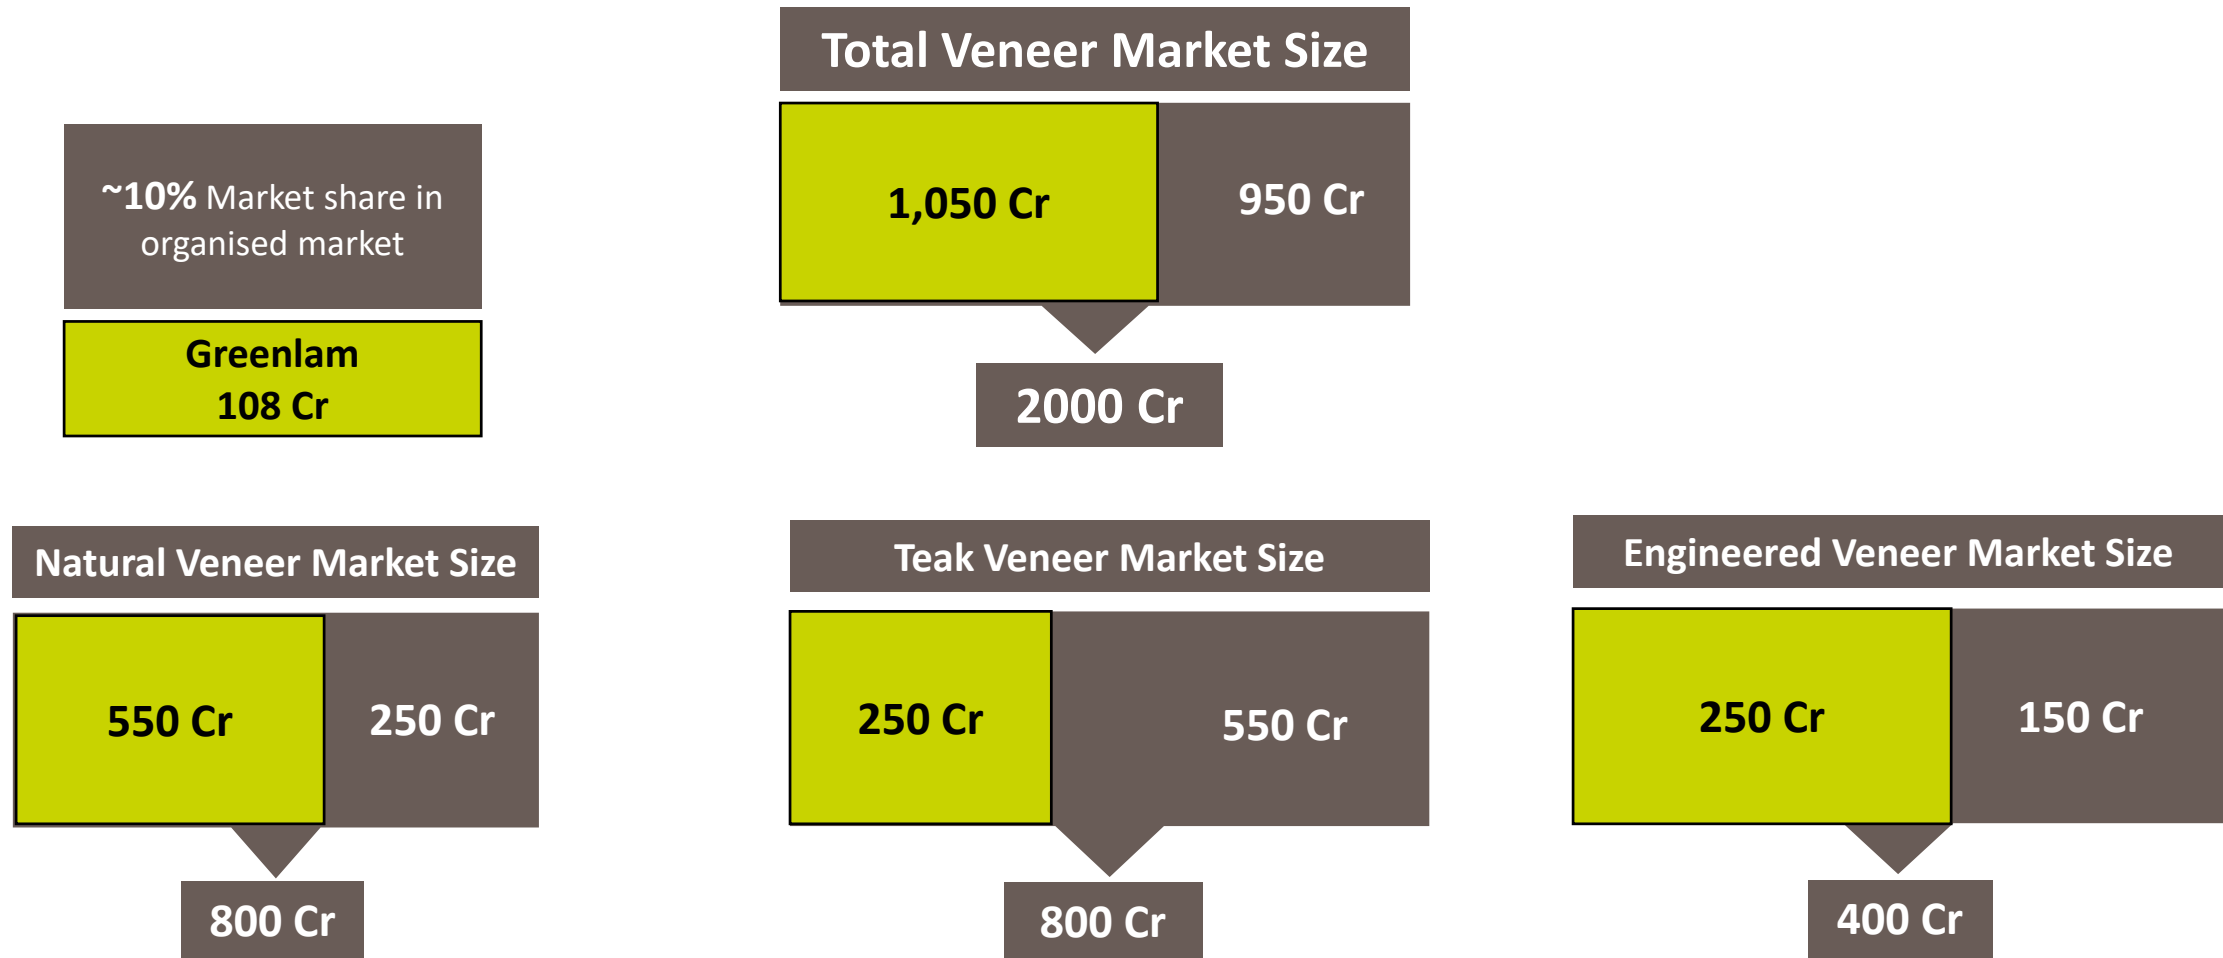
~10% Market share in organised market

Greenlam
108 Cr

Total Veneer Market Size

1,050 Cr

950 Cr

2000 Cr

Natural Veneer Market Size

550 Cr

250 Cr

800 Cr

Teak Veneer Market Size

250 Cr

550 Cr

800 Cr

Engineered Veneer Market Size

250 Cr

150 Cr

400 Cr